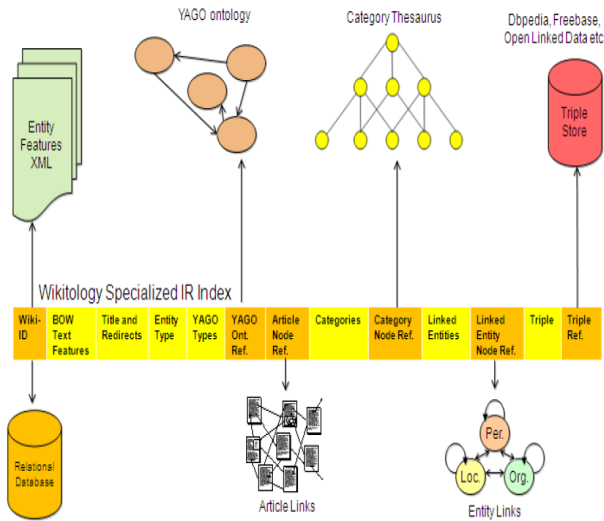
YAGO ontology

Category Thesaurus

Dbpedia, Freebase, Open Linked Data etc

Entity Features XML

Triple Store

Wikitology Specialized IR Index

| Wiki-ID | BOW Text Features | Title and Redirects | Entity Type | YAGO Types | YAGO Ont. Ref. | Article Node Ref. | Categories | Category Node Ref. | Linked Entities | Linked Entity Node Ref. | Triple | Triple Ref. |
|---|---|---|---|---|---|---|---|---|---|---|---|---|

Relational Database

Article Links

Per.

Loc.

Org.

Entity Links